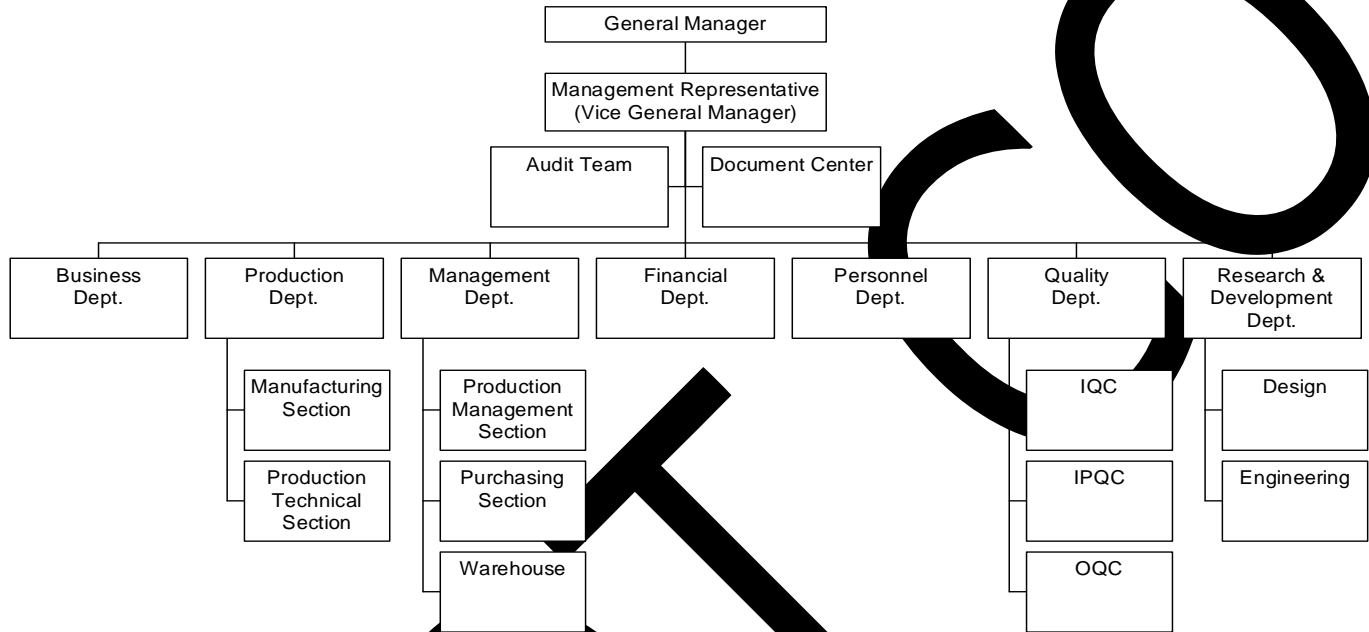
General Manager

Management Representative (Vice General Manager)

Audit Team

Document Center

Business Dept.

Production Dept.

Management Dept.

Financial Dept.

Personnel Dept.

Quality Dept.

Research & Development Dept.

Manufacturing Section

Production Technical Section

Production Management Section

Purchasing Section

Warehouse

IQC

IPQC

OQC

Design

Engineering